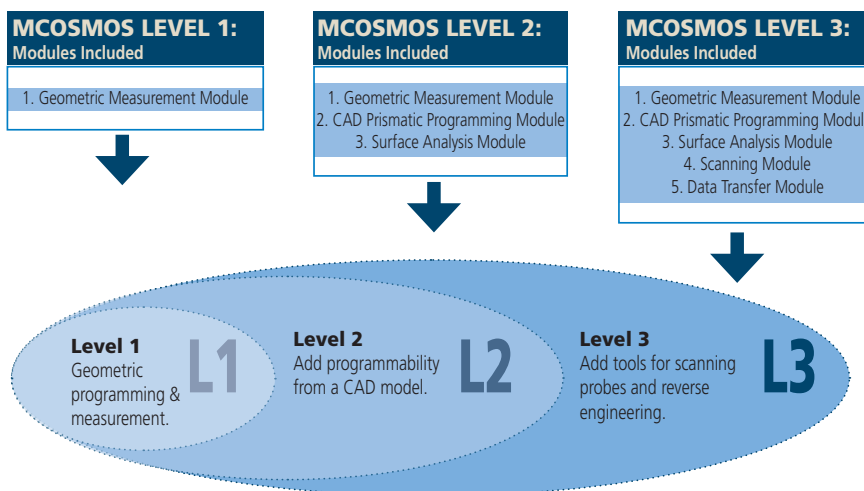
MCOSMOS LEVEL 1:
Modules Included

1. Geometric Measurement Module

MCOSMOS LEVEL 2:
Modules Included

1. Geometric Measurement Module
2. CAD Prismatic Programming Module
3. Surface Analysis Module

MCOSMOS LEVEL 3:
Modules Included

1. Geometric Measurement Module
2. CAD Prismatic Programming Modul
3. Surface Analysis Module
4. Scanning Module
5. Data Transfer Module

Level 1
Geometric programming & measurement.
L1

Level 2
Add programmability from a CAD model.
L2

Level 3
Add tools for scanning probes and reverse engineering.
L3